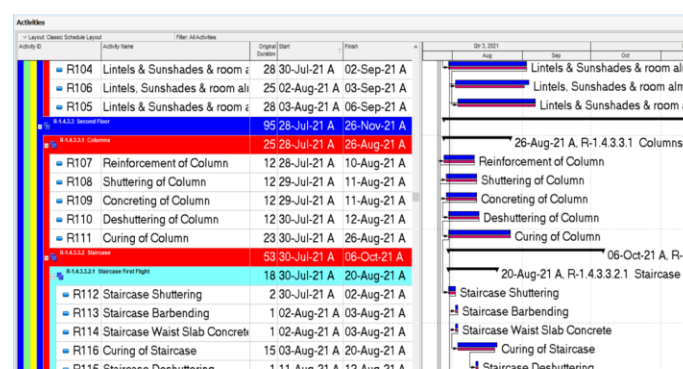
Activities

Layout: Classic Schedule Layout | Filter: All Activities

| Activity ID | Activity Name | Original Duration | Start | Finish |
|---|---|---|---|---|
| R104 | Lintels & Sunshades & room a | 28 | 30-Jul-21 A | 02-Sep-21 A |
| R106 | Lintels, Sunshades & room al | 25 | 02-Aug-21 A | 03-Sep-21 A |
| R105 | Lintels & Sunshades & room a | 28 | 03-Aug-21 A | 06-Sep-21 A |
| R.1.4.3.3 Second Floor | | 95 | 28-Jul-21 A | 26-Nov-21 A |
| R.1.4.3.3.1 Columns | | 25 | 28-Jul-21 A | 26-Aug-21 A |
| R107 | Reinforcement of Column | 12 | 28-Jul-21 A | 10-Aug-21 A |
| R108 | Shuttering of Column | 12 | 29-Jul-21 A | 11-Aug-21 A |
| R109 | Concreting of Column | 12 | 29-Jul-21 A | 11-Aug-21 A |
| R110 | Deshuttering of Column | 12 | 30-Jul-21 A | 12-Aug-21 A |
| R111 | Curing of Column | 23 | 30-Jul-21 A | 26-Aug-21 A |
| R.1.4.3.3.2 Staircase | | 53 | 30-Jul-21 A | 06-Oct-21 A |
| R.1.4.3.3.2.1 Staircase First Flight | | 18 | 30-Jul-21 A | 20-Aug-21 A |
| R112 | Staircase Shuttering | 2 | 30-Jul-21 A | 02-Aug-21 A |
| R113 | Staircase Barbending | 1 | 02-Aug-21 A | 03-Aug-21 A |
| R114 | Staircase Waist Slab Concrete | 1 | 02-Aug-21 A | 03-Aug-21 A |
| R116 | Curing of Staircase | 15 | 03-Aug-21 A | 24-Aug-21 A |
| R115 | Staircase Deshuttering | 1 | 11-Aug-21 A | 12-Aug-21 A |

Qtr 3, 2021
Aug Sep Oct

Lintels & Sunshades & room al
Lintels, Sunshades & room al
Lintels & Sunshades & room a
26-Aug-21 A, R-1.4.3.3.1 Columns
Reinforcement of Column
Shuttering of Column
Concreting of Column
Deshuttering of Column
Curing of Column
06-Oct-21 A, R-
20-Aug-21 A, R-1.4.3.3.2.1 Staircase
Staircase Shuttering
Staircase Barbending
Staircase Waist Slab Concrete
Curing of Staircase
Staircase Deshuttering